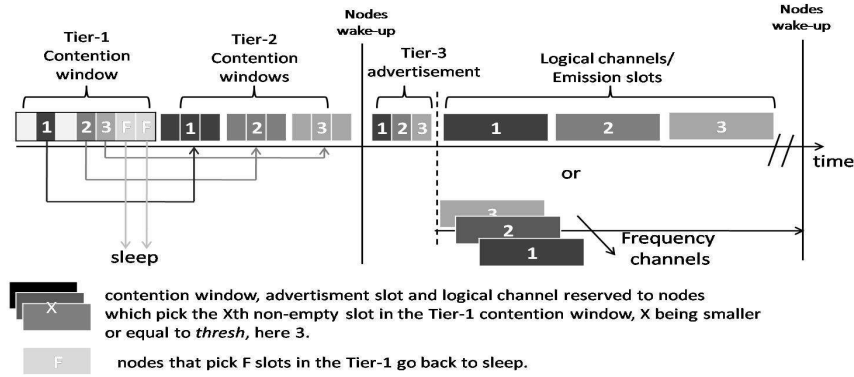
Tier-1 Contention window

Tier-2 Contention windows

Nodes wake-up

Tier-3 advertisement

Logical channels/ Emission slots

Nodes wake-up

1 2 3 F F

1 2 3

1 2 3

1 2 3

time

or

3 2 1

Frequency channels

sleep

X contention window, advertisment slot and logical channel reserved to nodes which pick the Xth non-empty slot in the Tier-1 contention window, X being smaller or equal to *thresh*, here 3.

F nodes that pick F slots in the Tier-1 go back to sleep.